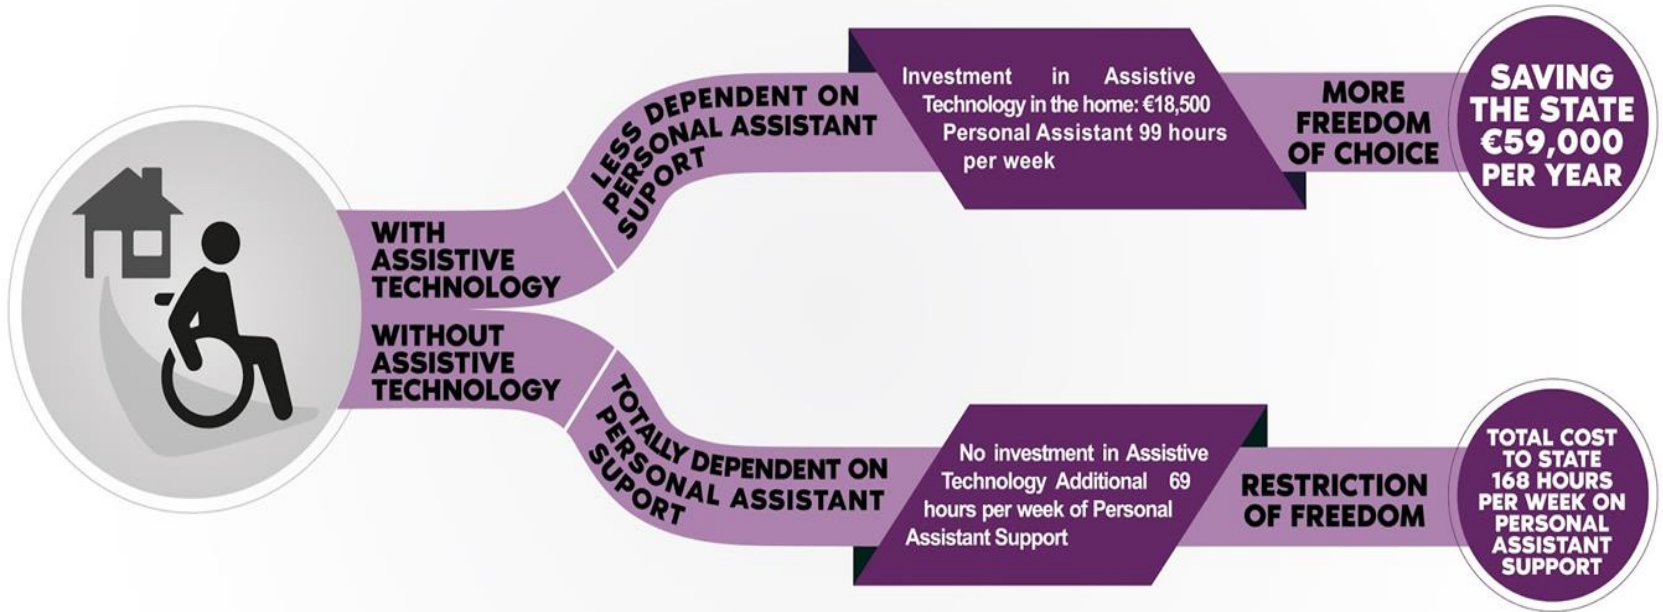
WITH ASSISTIVE TECHNOLOGY

LESS DEPENDENT ON PERSONAL ASSISTANT SUPORT

Investment in Assistive Technology in the home: €18,500 Personal Assistant 99 hours per week

MORE FREEDOM OF CHOICE

SAVING THE STATE €59,000 PER YEAR

WITHOUT ASSISTIVE TECHNOLOGY

TOTALLY DEPENDENT ON PERSONAL ASSISTANT SUPORT

No investment in Assistive Technology Additional 69 hours per week of Personal Assistant Support

RESTRICTION OF FREEDOM

TOTAL COST TO STATE 168 HOURS PER WEEK ON PERSONAL ASSISTANT SUPPORT